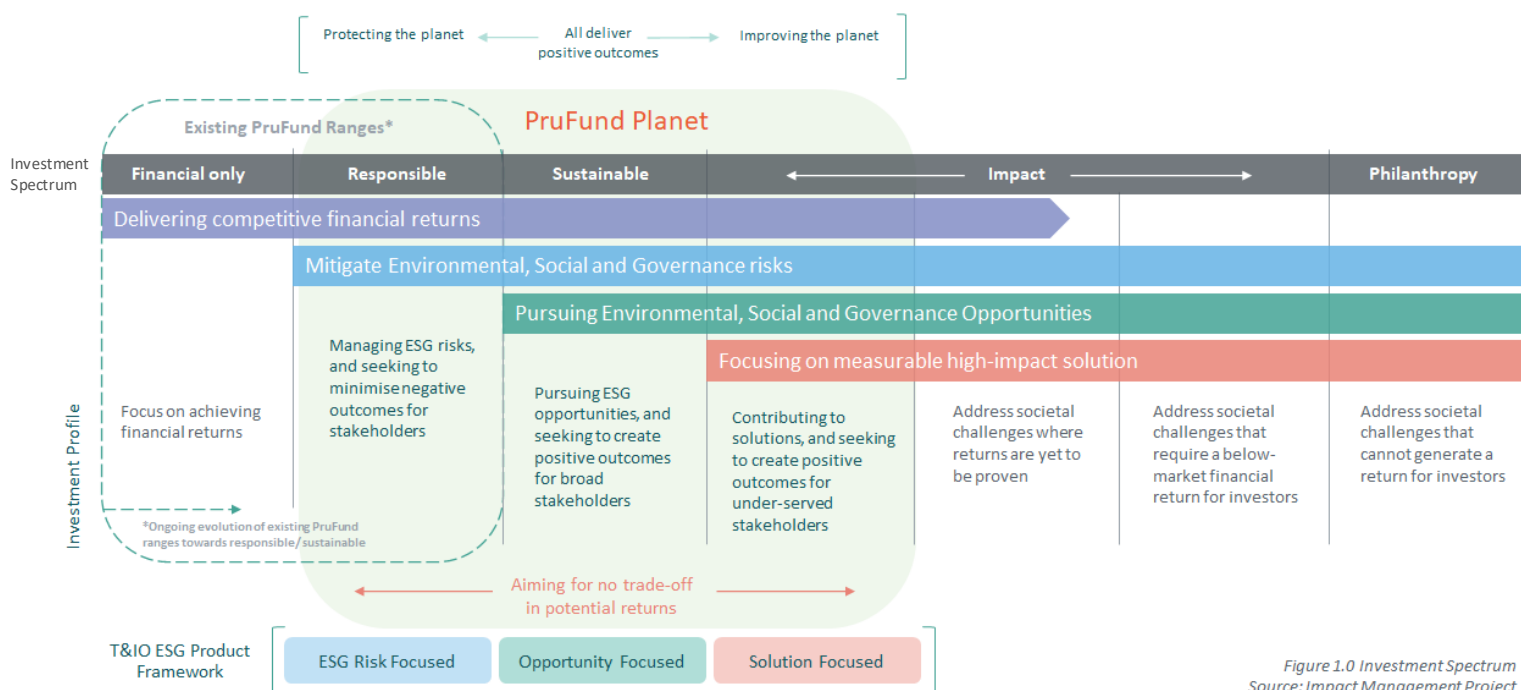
Protecting the planet

All deliver positive outcomes

Improving the planet

Existing PruFund Ranges*

PruFund Planet

Investment Spectrum

Financial only

Responsible

Sustainable

Impact

Philanthropy

Delivering competitive financial returns

Mitigate Environmental, Social and Governance risks

Pursuing Environmental, Social and Governance Opportunities

Focusing on measurable high-impact solution

Investment Profile

Focus on achieving financial returns

Managing ESG risks, and seeking to minimise negative outcomes for stakeholders

Pursuing ESG opportunities, and seeking to create positive outcomes for broad stakeholders

Contributing to solutions, and seeking to create positive outcomes for under-served stakeholders

Address societal challenges where returns are yet to be proven

Address societal challenges that require a below-market financial return for investors

Address societal challenges that cannot generate a return for investors

*Ongoing evolution of existing PruFund ranges towards responsible/sustainable

Aiming for no trade-off in potential returns

T&IO ESG Product Framework

ESG Risk Focused

Opportunity Focused

Solution Focused

Figure 1.0 Investment Spectrum
Source: Impact Management Project